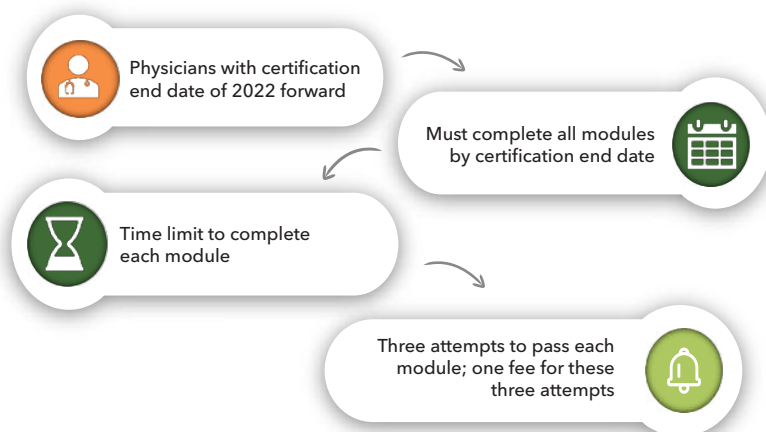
Physicians with certification end date of 2022 forward

Must complete all modules by certification end date

Time limit to complete each module

Three attempts to pass each module; one fee for these three attempts